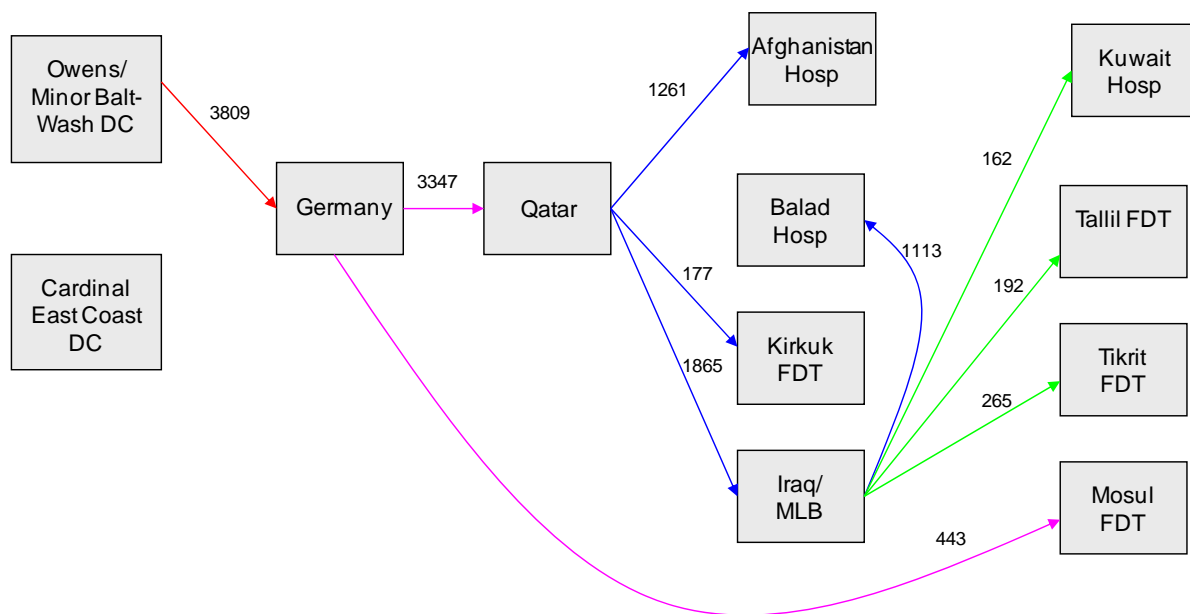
Owens/ Minor Balt-Wash DC

3809

Cardinal East Coast DC

Germany

3347

Qatar

1261

Afghanistan Hosp

177

1865

Balad Hosp

Kirkuk FDT

Iraq/ MLB

1113

162

Kuwait Hosp

192

Tallil FDT

265

Tikrit FDT

443

Mosul FDT